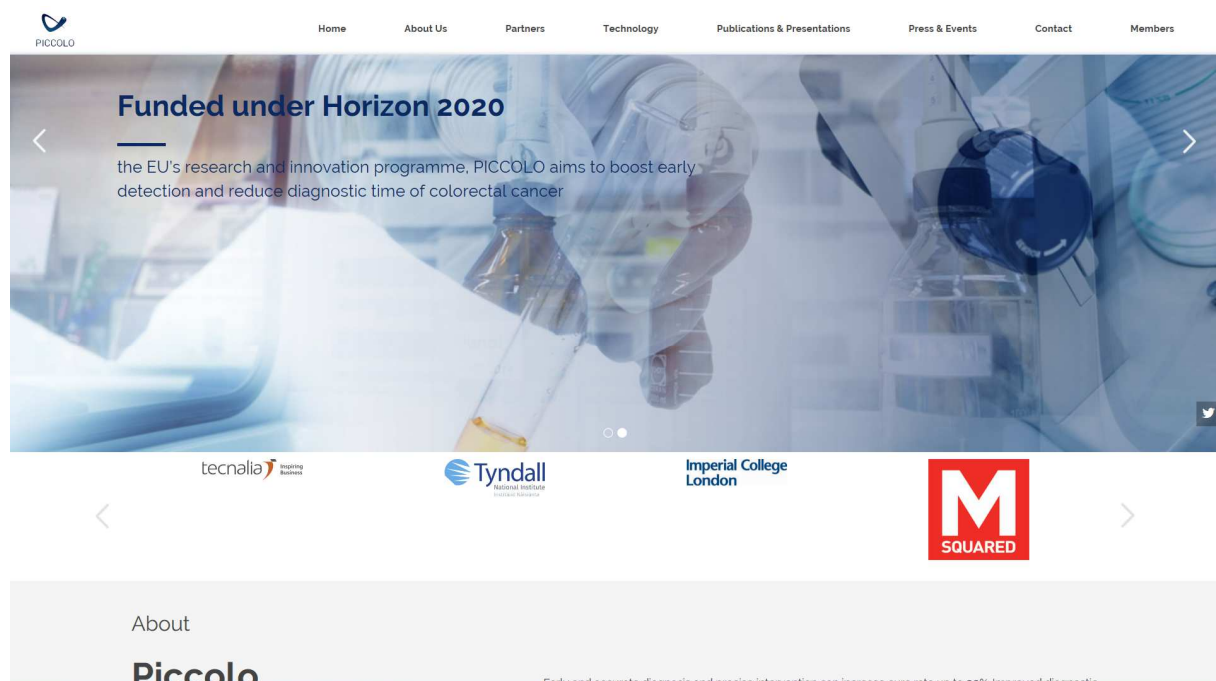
PICCOLO

Home About Us Partners Technology Publications & Presentations Press & Events Contact Members

Funded under Horizon 2020

the EU's research and innovation programme, PICCOLO aims to boost early detection and reduce diagnostic time of colorectal cancer

tecnalia Inspiring Business

Tyndall National Institute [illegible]

Imperial College London

M SQUARED

About

Piccolo

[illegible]